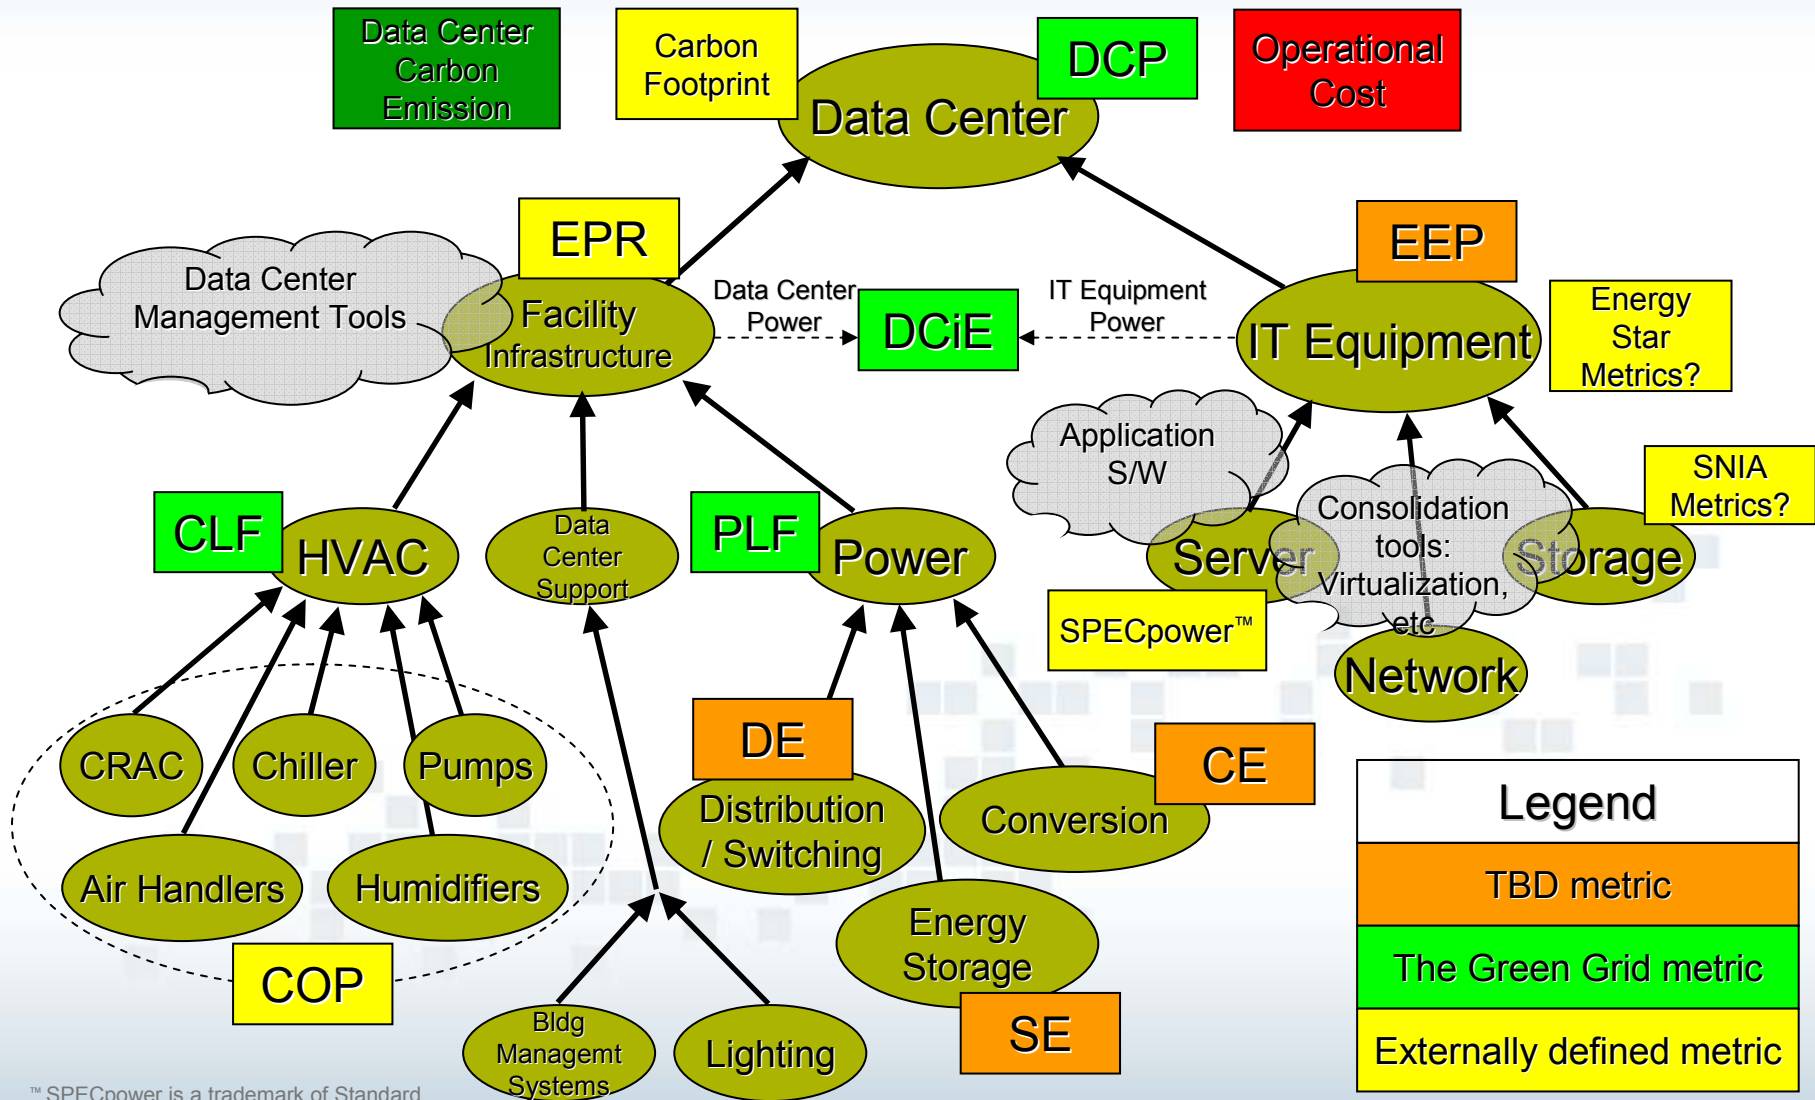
Data Center Carbon Emission

Carbon Footprint

DCP

Data Center

Operational Cost

EPR

Data Center Management Tools

Facility Infrastructure

Data Center Power

DCiE

IT Equipment Power

EEP

IT Equipment

Energy Star Metrics?

Application S/W

CLF

HVAC

Data Center Support

PLF

Power

Server

Consolidation tools: Virtualization, etc

Storage

SNIA Metrics?

SPECpower™

Network

CRAC

Chiller

Pumps

Air Handlers

Humidifiers

COP

DE

Distribution / Switching

CE

Conversion

Energy Storage

SE

Bldg Managemt Systems

Lighting

Legend

| Legend |
|---|
| TBD metric |
| The Green Grid metric |
| Externally defined metric |

™ SPECpower is a trademark of Standard